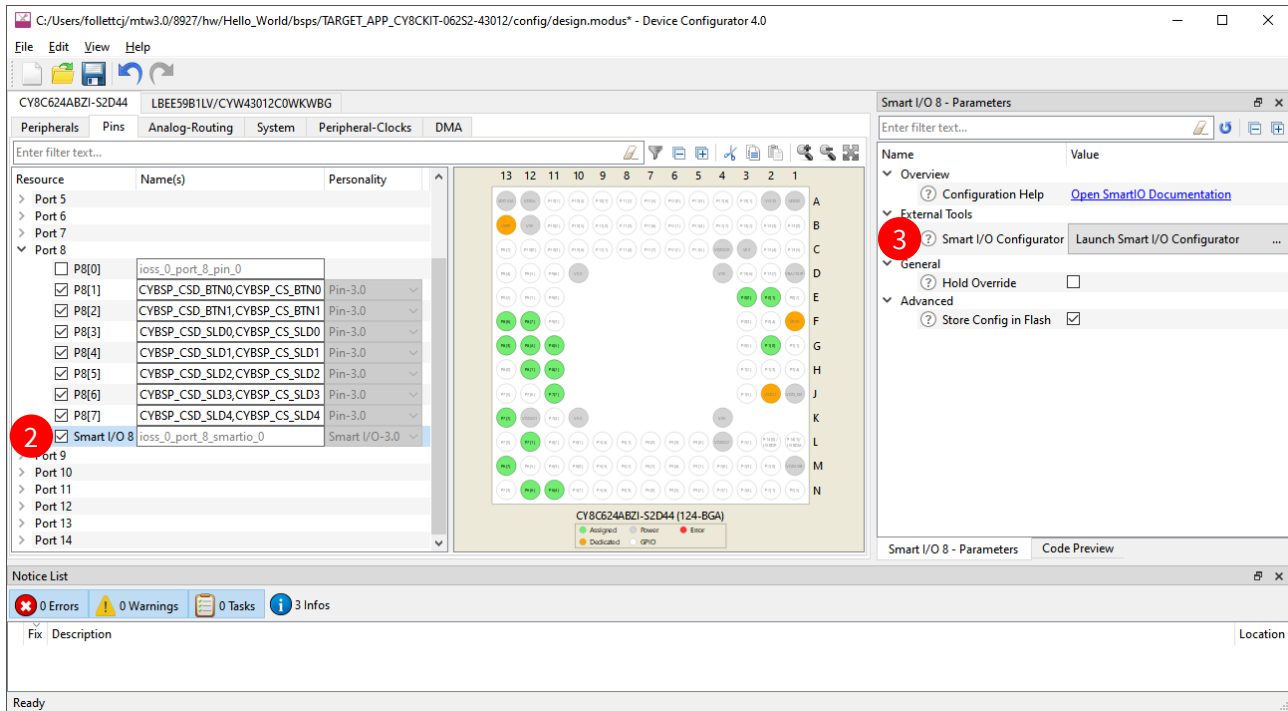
C:/Users/follettcj/mtw3.0/8927/hw/Hello_World/bsps/TARGET_APP_CY8CKIT-062S2-43012/config/design.modus* - Device Configurator 4.0

File Edit View Help

CY8C624ABZI-S2D44 LBEE59B1LV/CYW43012C0WKWBG

Peripherals Pins Analog-Routing System Peripheral-Clocks DMA

Enter filter text...

| Resource | Name(s) | Personality |
|---|---|---|
| Port 5 | | |
| Port 6 | | |
| Port 7 | | |
| Port 8 | | |
| P8[0] | ioss_0_port_8_pin_0 | |
| P8[1] | CYBSP_CSD_BTN0,CYBSP_CS_BTN0 | Pin-3.0 |
| P8[2] | CYBSP_CSD_BTN1,CYBSP_CS_BTN1 | Pin-3.0 |
| P8[3] | CYBSP_CSD_SLD0,CYBSP_CS_SLD0 | Pin-3.0 |
| P8[4] | CYBSP_CSD_SLD1,CYBSP_CS_SLD1 | Pin-3.0 |
| P8[5] | CYBSP_CSD_SLD2,CYBSP_CS_SLD2 | Pin-3.0 |
| P8[6] | CYBSP_CSD_SLD3,CYBSP_CS_SLD3 | Pin-3.0 |
| P8[7] | CYBSP_CSD_SLD4,CYBSP_CS_SLD4 | Pin-3.0 |
| Smart I/O 8 | ioss_0_port_8_smartio_0 | Smart I/O-3.0 |
| Port 9 | | |
| Port 10 | | |
| Port 11 | | |
| Port 12 | | |
| Port 13 | | |
| Port 14 | | |

2

13 12 11 10 9 8 7 6 5 4 3 2 1
A B C D E F G H J K L M N

CY8C624ABZI-S2D44 (124-BGA)
Assigned Power Error
Dedicated GPIO

Smart I/O 8 - Parameters

Enter filter text...

| Name | Value |
|---|---|
| Overview | |
| Configuration Help | Open SmartIO Documentation |
| External Tools | |
| Smart I/O Configurator | Launch Smart I/O Configurator ... |
| General | |
| Hold Override | |
| Advanced | |
| Store Config in Flash | |

3

Smart I/O 8 - Parameters Code Preview

Notice List

0 Errors 0 Warnings 0 Tasks 3 Infos

Fix Description Location

Ready